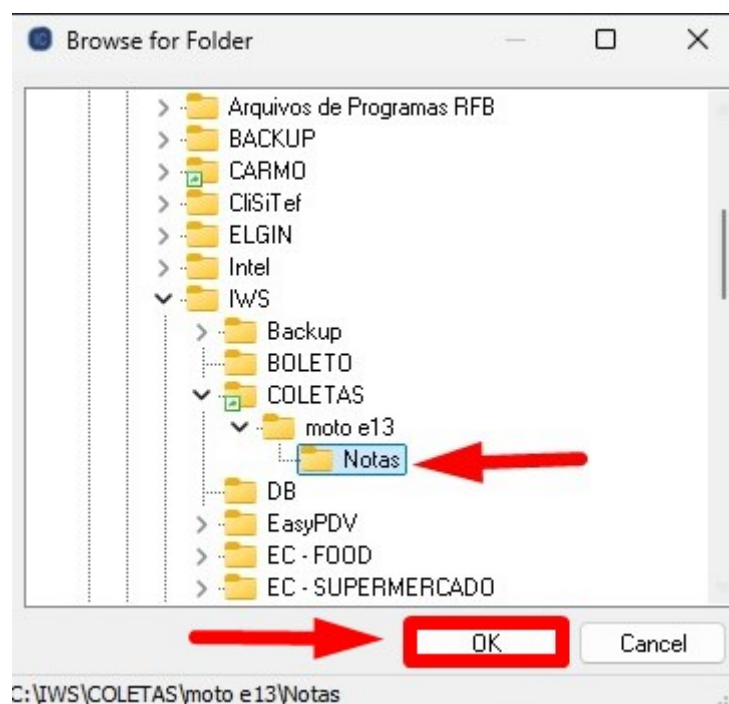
Browse for Folder

Arquivos de Programas RFB
BACKUP
CARMO
CliSiTef
ELGIN
Intel
IWS
Backup
BOLETO
COLETAS
moto e13
Notas
DB
EasyPDV
EC - FOOD
EC - SUPERMERCADO

OK
Cancel

C:\IWS\COLETAS\moto e13\Notas